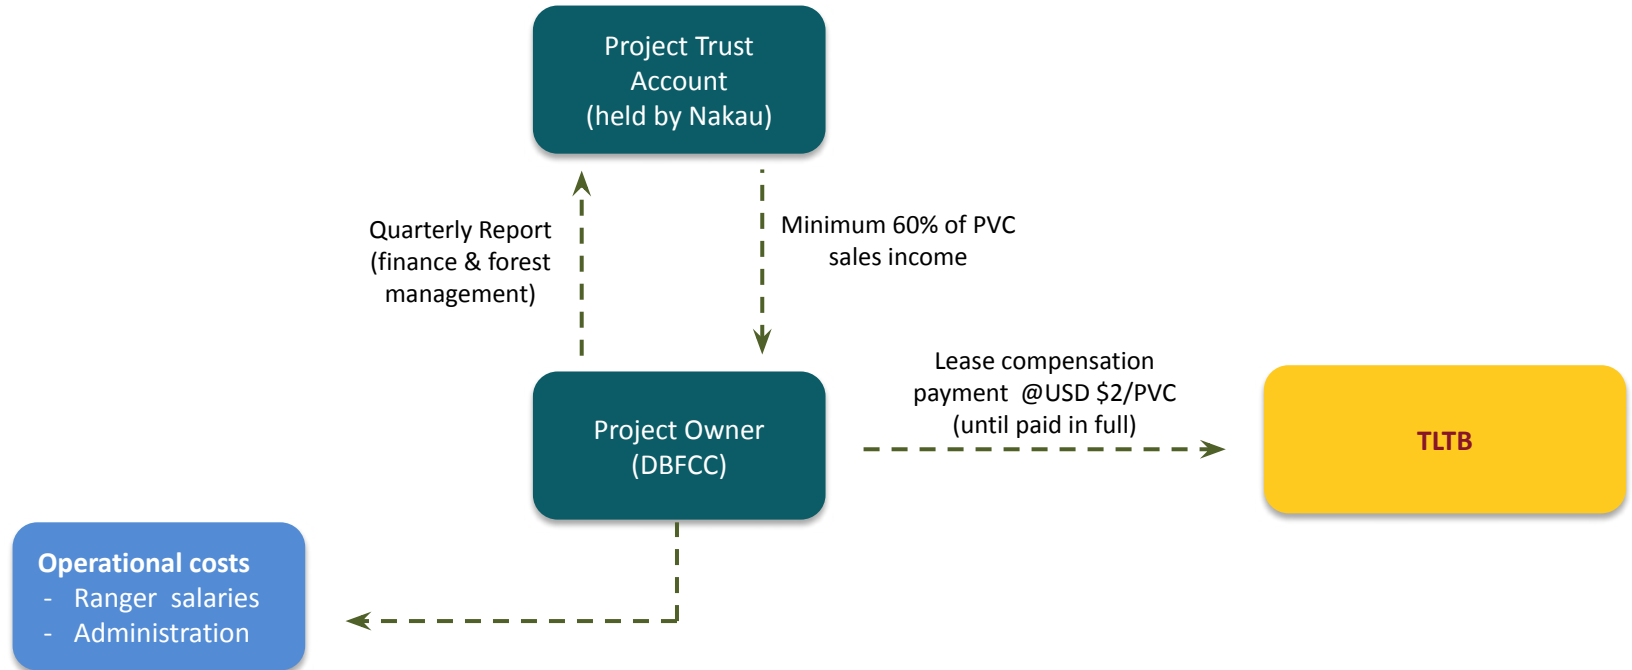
Project Trust Account (held by Nakau)

Quarterly Report (finance & forest management)

Minimum 60% of PVC sales income

Project Owner (DBFCC)

Lease compensation payment @USD \$2/PVC (until paid in full)

TLTB

Operational costs
- Ranger salaries
- Administration